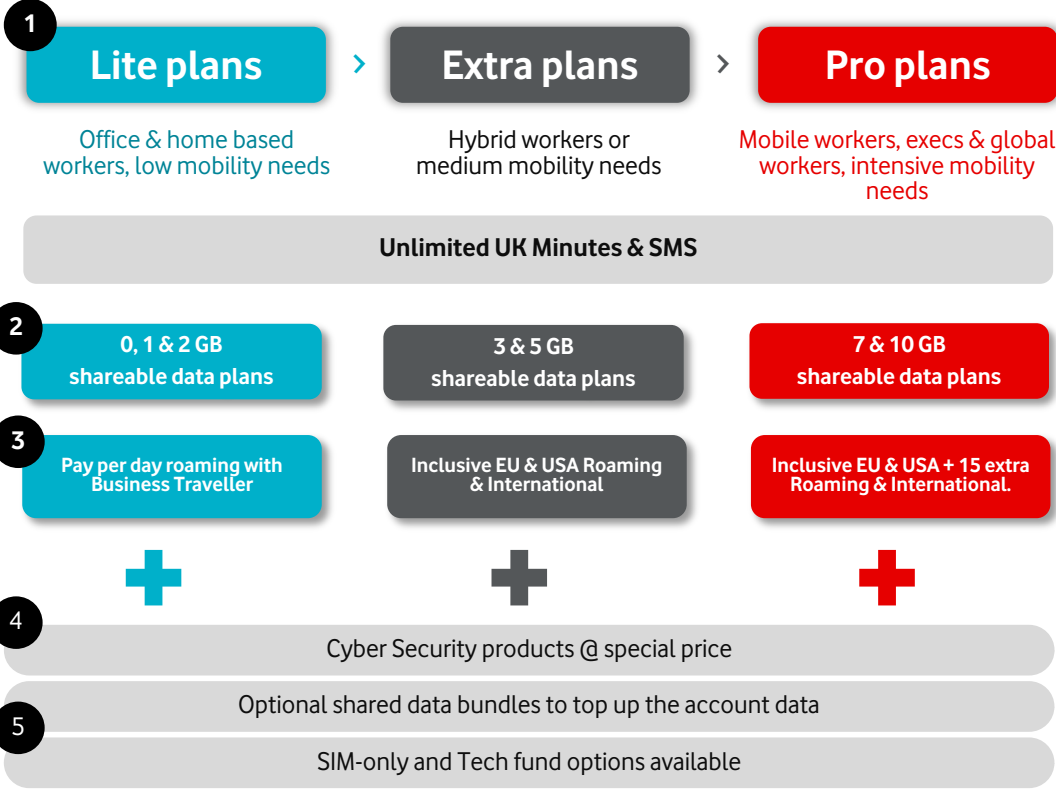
1

Lite plans › Extra plans › Pro plans

Office & home based workers, low mobility needs

Hybrid workers or medium mobility needs

Mobile workers, execs & global workers, intensive mobility needs

Unlimited UK Minutes & SMS

2

0, 1 & 2 GB shareable data plans

3 & 5 GB shareable data plans

7 & 10 GB shareable data plans

3

Pay per day roaming with Business Traveller

Inclusive EU & USA Roaming & International

Inclusive EU & USA + 15 extra Roaming & International.

4

Cyber Security products @ special price

Optional shared data bundles to top up the account data

5

SIM-only and Tech fund options available